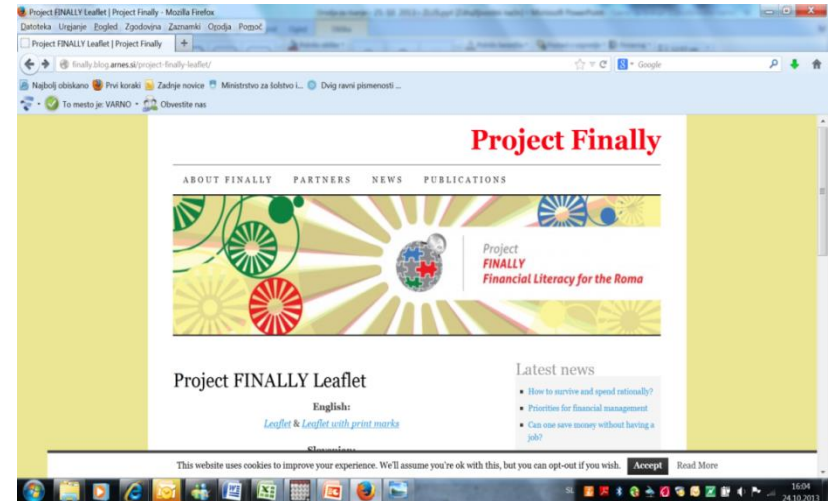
Project FINALLY Leaflet | Project Finally - Mozilla Firefox

Datoteka Urejanje Pogled Zgodovina Zaznamki Orodja Pomoč

Project FINALLY Leaflet | Project Finally

finally.blog.arnes.si/project-finally-leaflet/

Google

Najbolj obiskano Prvi koraki Zadnje novice Ministrstvo za šolstvo i... Dvig ravni pismenosti ...

To mesto je: VARNO Obvestite nas

Project Finally

ABOUT FINALLY PARTNERS NEWS PUBLICATIONS

Project
FINALLY
Financial Literacy for the Roma

Project FINALLY Leaflet

English:

Leaflet & Leaflet with print marks

Latest news

How to survive and spend rationally?

Priorities for financial management

Can one save money without having a job?

This website uses cookies to improve your experience. We'll assume you're ok with this, but you can opt-out if you wish. Accept Read More

16:04
24.10.2013